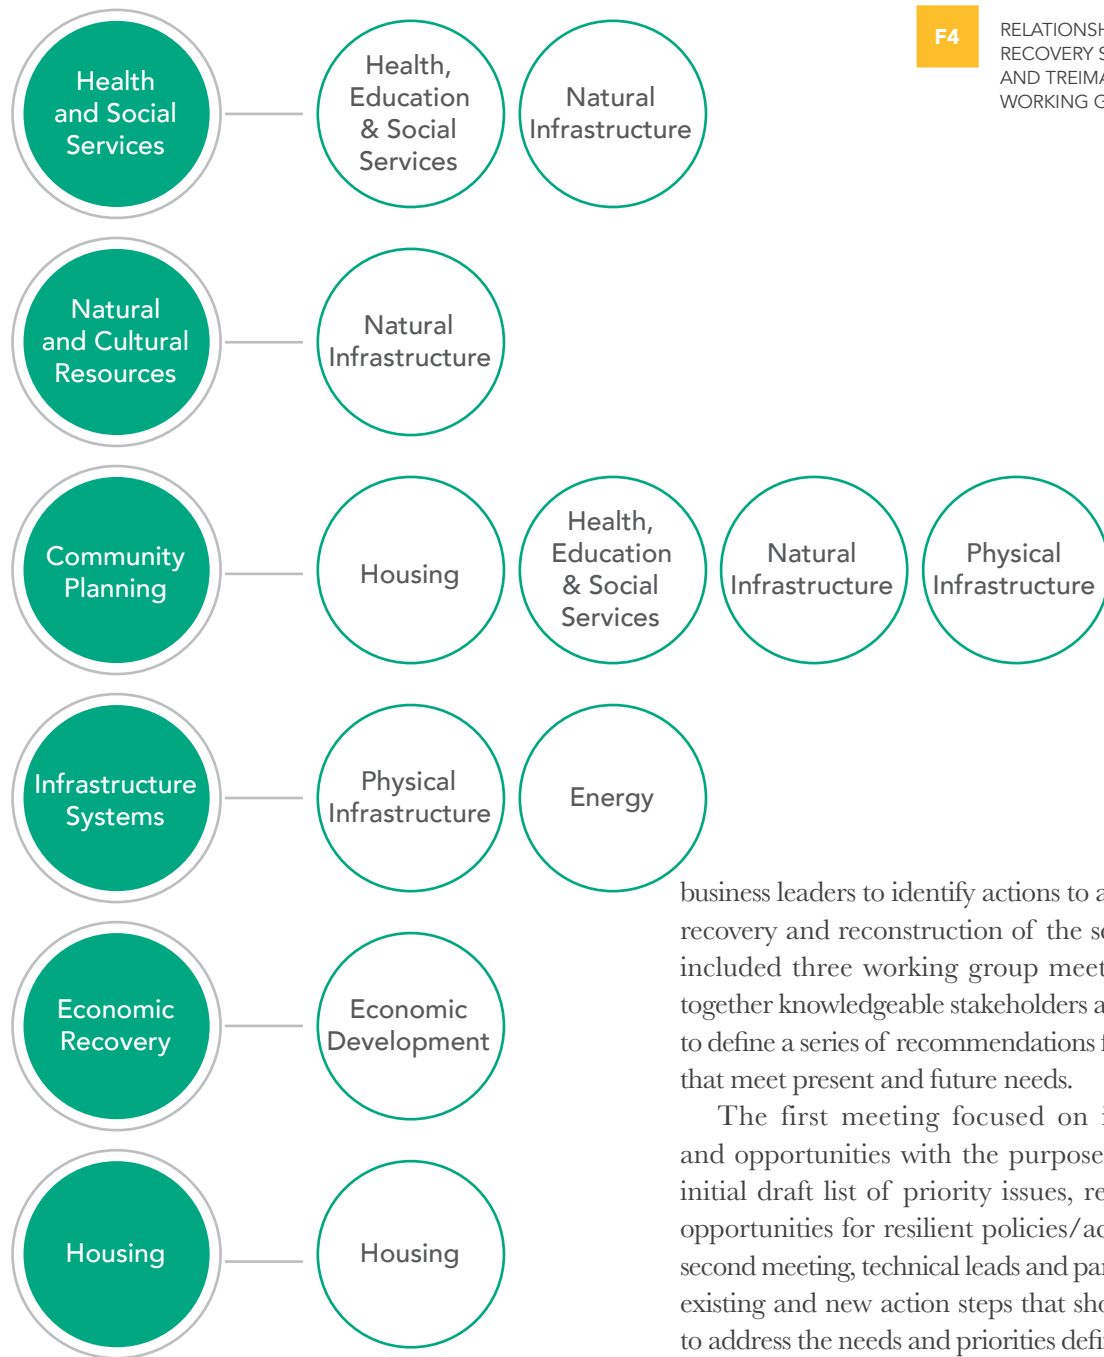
F4

RELATIONSH
RECOVERY S
AND TREIMA
WORKING G

Health and Social Services

Health, Education & Social Services

Natural Infrastructure

Natural and Cultural Resources

Natural Infrastructure

Community Planning

Housing

Health, Education & Social Services

Natural Infrastructure

Physical Infrastructure

Infrastructure Systems

Physical Infrastructure

Energy

Economic Recovery

Economic Development

Housing

Housing

business leaders to identify actions to a recovery and reconstruction of the s included three working group meet together knowledgeable stakeholders a to define a series of recommendations f that meet present and future needs.

The first meeting focused on i and opportunities with the purpose initial draft list of priority issues, re opportunities for resilient policies/ac second meeting, technical leads and pa existing and new action steps that sho to address the needs and priorities defi